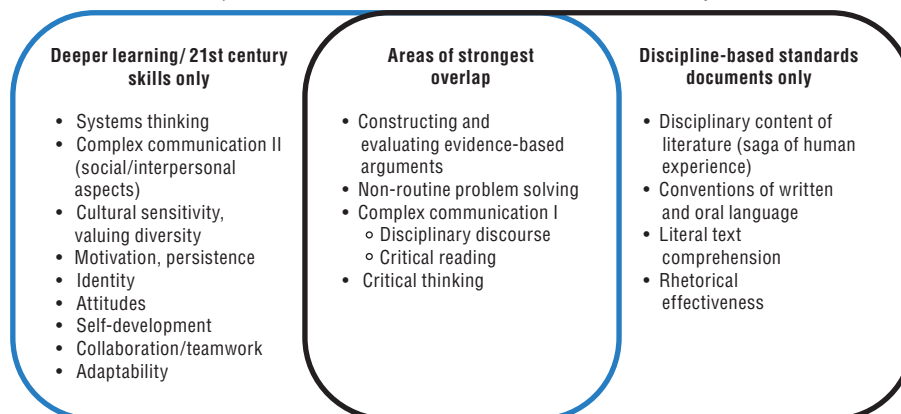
Deeper learning/ 21st century skills only

- Systems thinking
- Complex communication II (social/interpersonal aspects)
- Cultural sensitivity, valuing diversity
- Motivation, persistence
- Identity
- Attitudes
- Self-development
- Collaboration/teamwork
- Adaptability

Areas of strongest overlap

- Constructing and evaluating evidence-based arguments
- Non-routine problem solving
- Complex communication I
  - Disciplinary discourse
  - Critical reading
- Critical thinking

Discipline-based standards documents only

- Disciplinary content of literature (saga of human experience)
- Conventions of written and oral language
- Literal text comprehension
- Rhetorical effectiveness